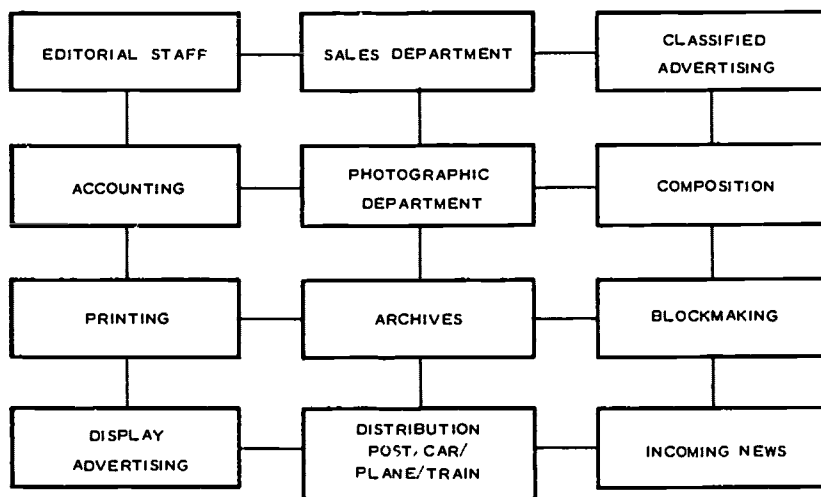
EDITORIAL STAFF

SALES DEPARTMENT

CLASSIFIED ADVERTISING

ACCOUNTING

PHOTOGRAPHIC DEPARTMENT

COMPOSITION

PRINTING

ARCHIVES

BLOCKMAKING

DISPLAY ADVERTISING

DISTRIBUTION POST, CAR/ PLANE/TRAIN

INCOMING NEWS